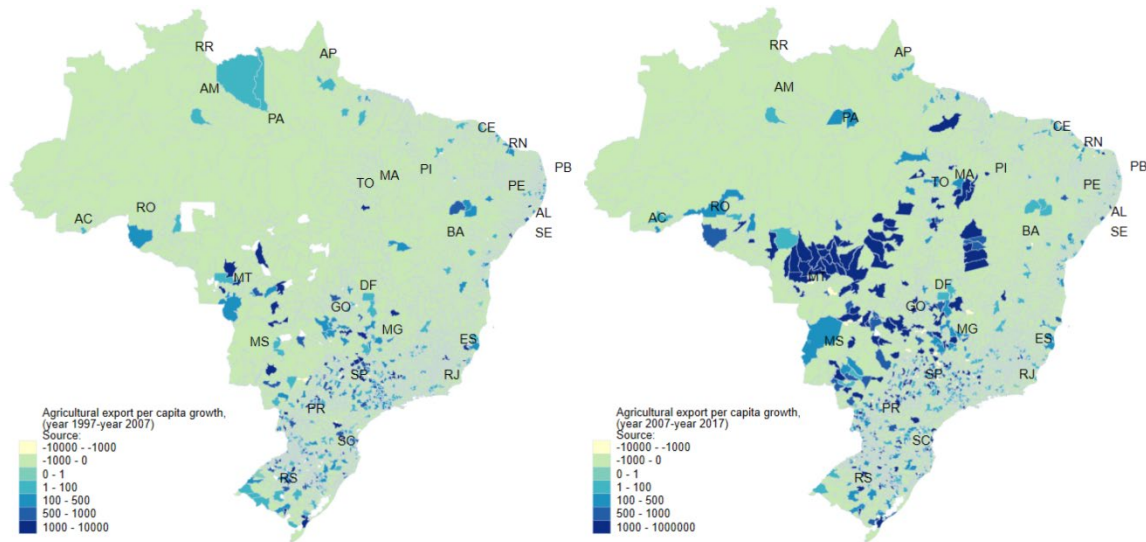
RR
AP
AM
PA
CE
RN
PB
MA
PI
TO
PE
AL
SE
AC
RO
BA
MT
DF
GO
MG
MS
ES
SP
RJ
PR
SC
RS

Agricultural export per capita growth, (year 1997-year 2007)
Source:
-10000 - -1000
-1000 - 0
0 - 1
1 - 100
100 - 500
500 - 1000
1000 - 10000

RR
AP
AM
PA
CE
RN
PB
MA
PI
TO
PE
AL
SE
AC
RO
BA
MT
DF
GO
MG
MS
ES
SP
RJ
PR
SC
RS

Agricultural export per capita growth, (year 2007-year 2017)
Source:
-10000 - -1000
-1000 - 0
0 - 1
1 - 100
100 - 500
500 - 1000
1000 - 1000000